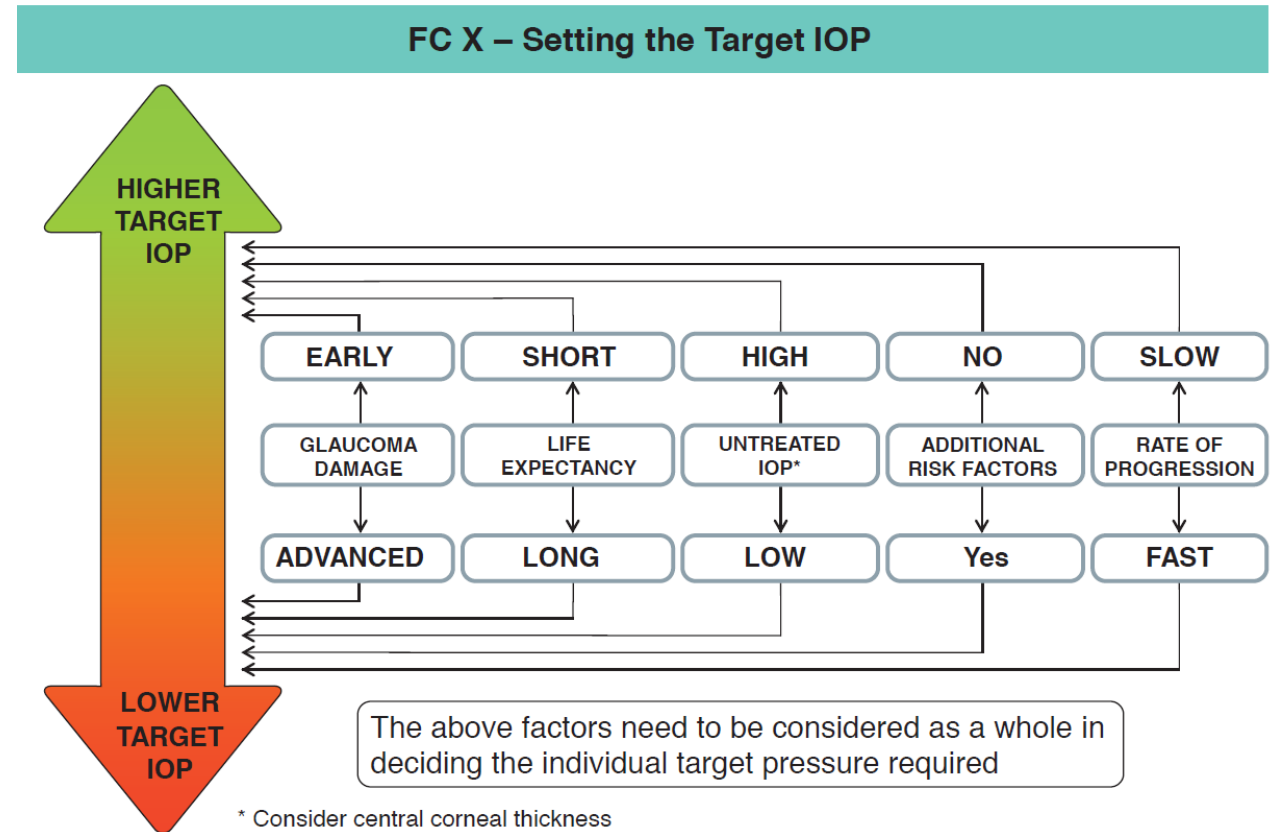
FC X – Setting the Target IOP

HIGHER TARGET IOP

EARLY

GLAUCOMA DAMAGE

ADVANCED

SHORT

LIFE EXPECTANCY

LONG

HIGH

UNTREATED IOP*

LOW

NO

ADDITIONAL RISK FACTORS

Yes

SLOW

RATE OF PROGRESSION

FAST

LOWER TARGET IOP

The above factors need to be considered as a whole in deciding the individual target pressure required

* Consider central corneal thickness